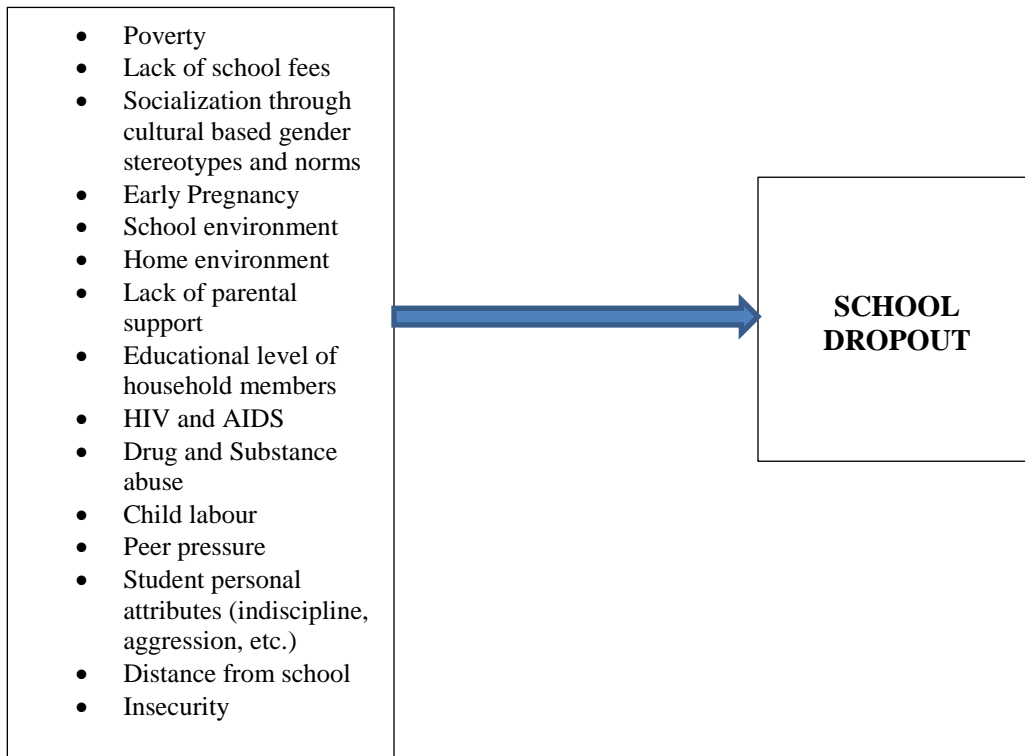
- Poverty
- Lack of school fees
- Socialization through cultural based gender stereotypes and norms
- Early Pregnancy
- School environment
- Home environment
- Lack of parental support
- Educational level of household members
- HIV and AIDS
- Drug and Substance abuse
- Child labour
- Peer pressure
- Student personal attributes (indiscipline, aggression, etc.)
- Distance from school
- Insecurity

SCHOOL DROPOUT